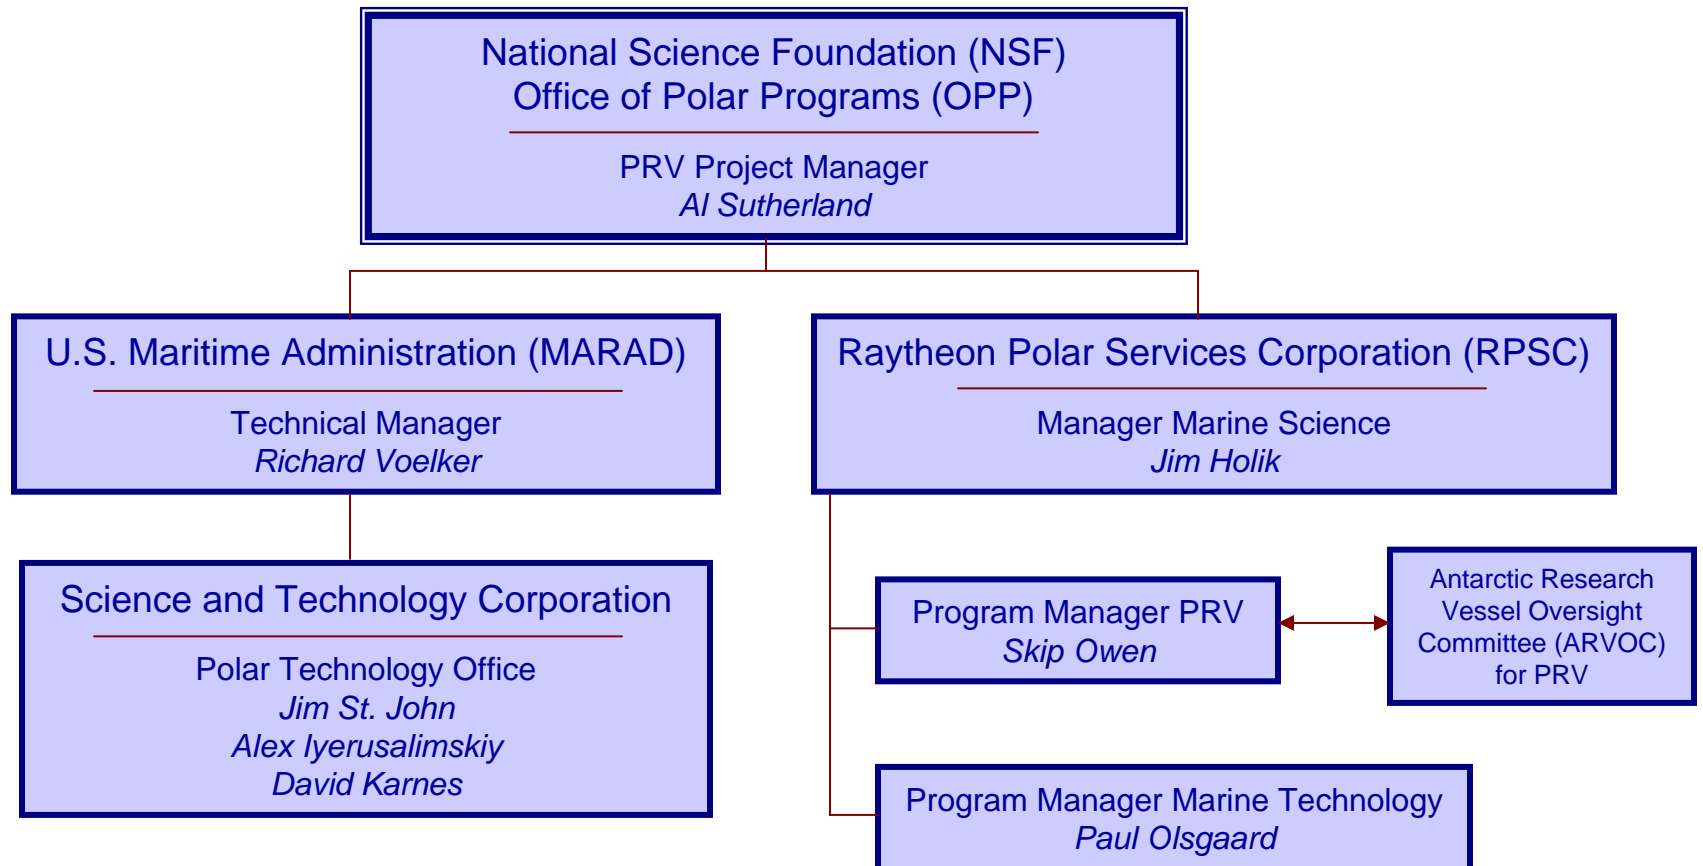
National Science Foundation (NSF)
Office of Polar Programs (OPP)

PRV Project Manager
*Al Sutherland*

U.S. Maritime Administration (MARAD)

Technical Manager
*Richard Voelker*

Raytheon Polar Services Corporation (RPSC)

Manager Marine Science
*Jim Holik*

Science and Technology Corporation

Polar Technology Office
*Jim St. John*
*Alex Iyerusalimskiy*
*David Karnes*

Program Manager PRV
*Skip Owen*

Antarctic Research Vessel Oversight Committee (ARVOC) for PRV

Program Manager Marine Technology
*Paul Olsgaard*